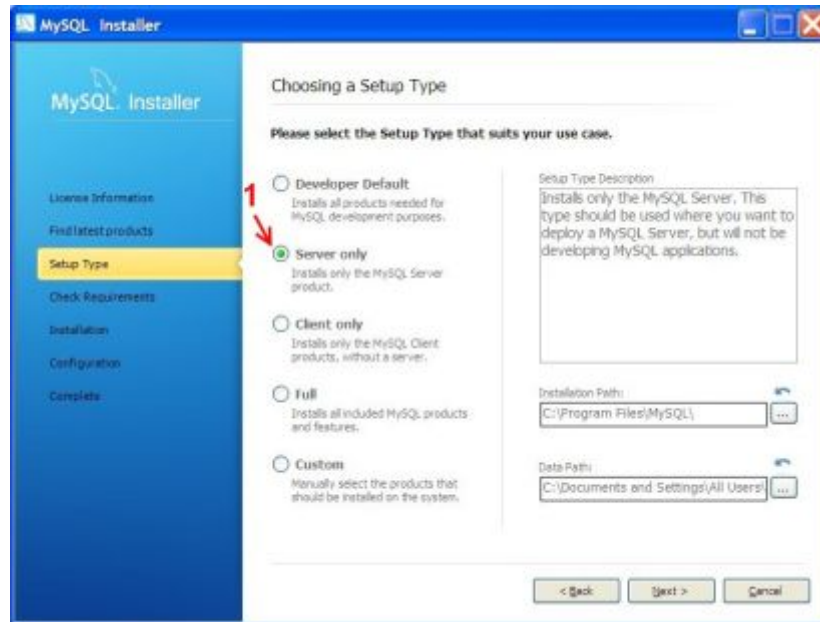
MySQL Installer

MySQL. Installer

License Information
Find latest products
Setup Type
Check Requirements
Installation
Configuration
Complete

Choosing a Setup Type

Please select the Setup Type that suits your use case.

1

Developer Default
Installs all products needed for MySQL development purposes.

Server only
Installs only the MySQL Server product.

Client only
Installs only the MySQL Client products, without a server.

Full
Installs all included MySQL products and features.

Custom
Manually select the products that should be installed on the system.

Setup Type Description
Installs only the MySQL Server. This type should be used where you want to deploy a MySQL Server, but will not be developing MySQL applications.

Installation Path:
C:\Program Files\MySQL\

Data Path:
C:\Documents and Settings\All Users\

< Back
Next >
Cancel